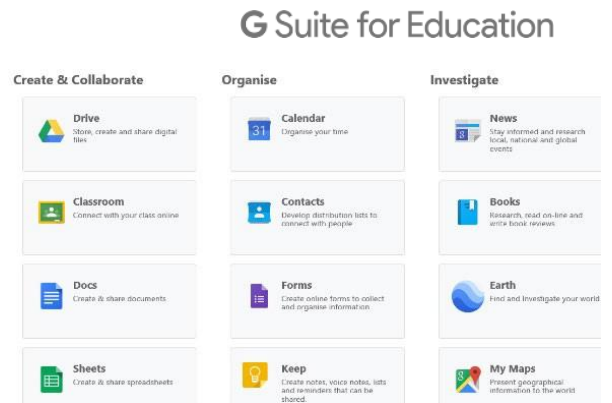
G Suite for Education

Create & Collaborate

Drive
Store, create and share digital files

Classroom
Connect with your class online

Docs
Create & share documents

Sheets
Create & share spreadsheets

Organise

31
Calendar
Organise your time

Contacts
Develop distribution lists to connect with people

Forms
Create online forms to collect and organise information

Keep
Create notes, voice notes, lists and reminders that can be shared.

Investigate

News
Stay informed and research local, national and global events

Books
Research, read on-line and write book reviews

Earth
Find and investigate your world

My Maps
Present geographical information to the world